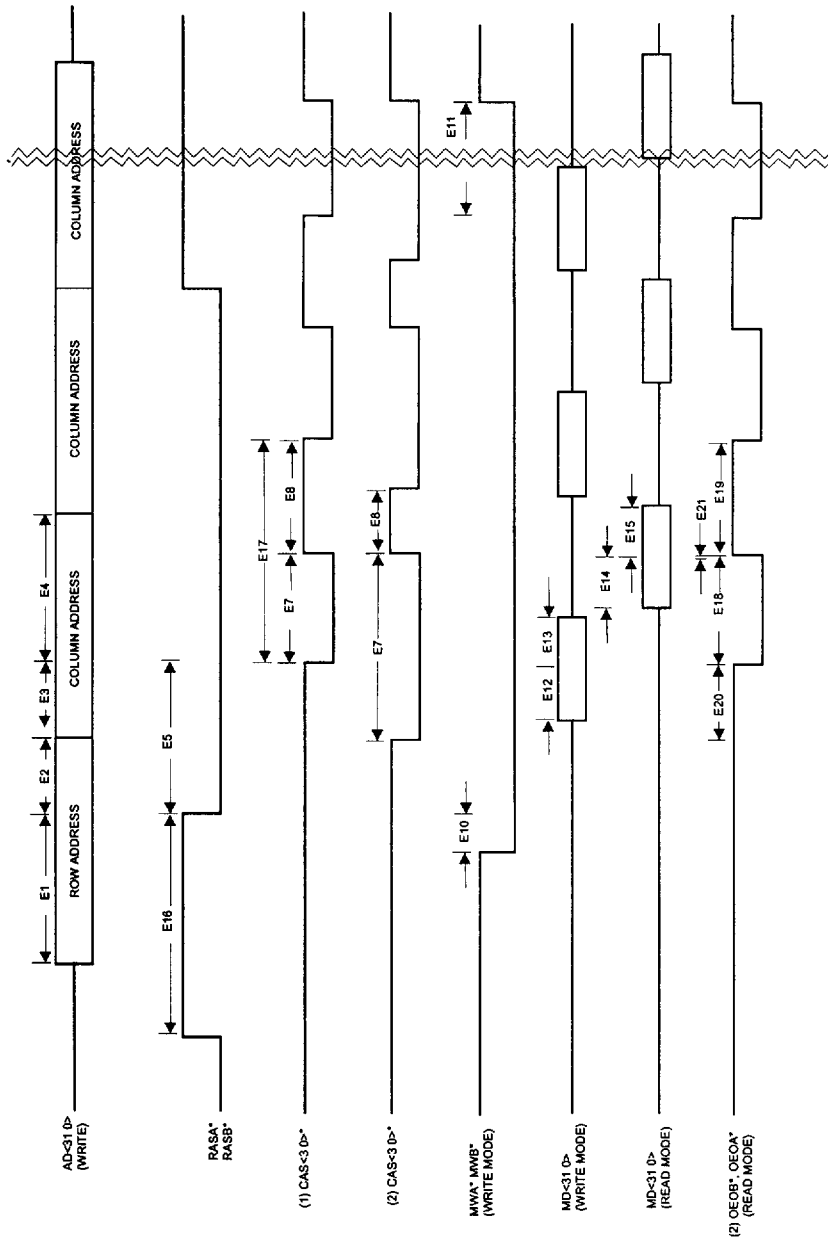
AD<31 0>
(WRITE)

RASA*
RASB*

(1) CAS<3 0>*

(2) CAS<3 0>*

MWA* MWB*
(WRITE MODE)

MD<31 0>
(WRITE MODE)

MD<31 0>
(READ MODE)

(2) OEOB*, OEOA*
(READ MODE)

ROW ADDRESS

COLUMN ADDRESS

COLUMN ADDRESS

COLUMN ADDRESS

E1

E2

E3

E4

E16

E5

E17

E7

E8

E7

E8

E10

E11

E12

E13

E14

E15

E20

E18

E21

E19